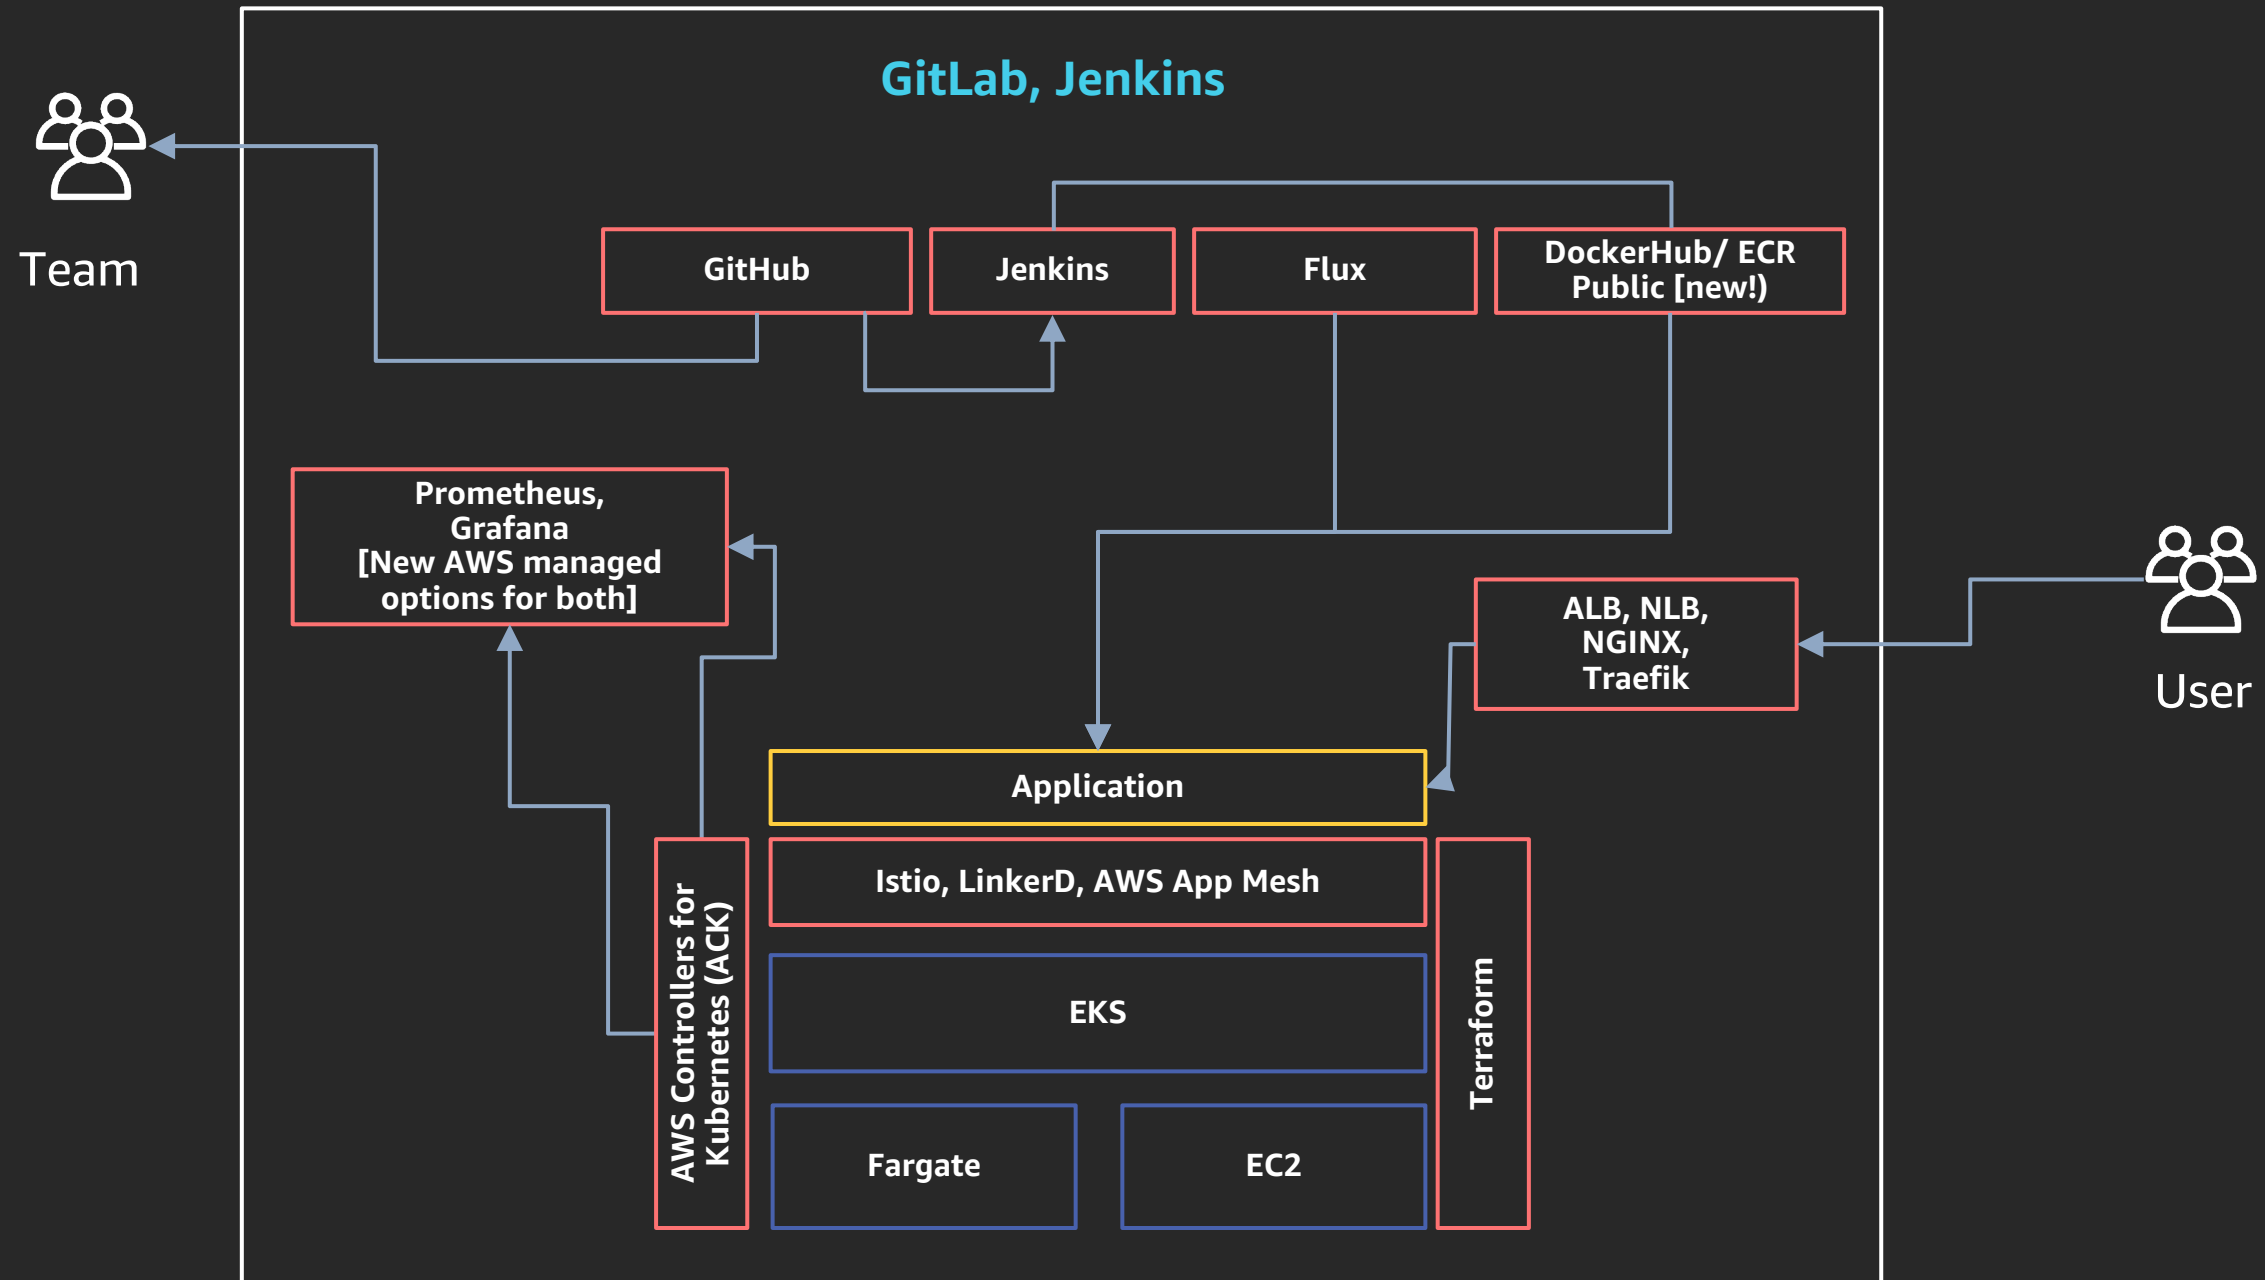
GitLab, Jenkins

Team

GitHub

Jenkins

Flux

DockerHub/ ECR Public [new!)

Prometheus, Grafana [New AWS managed options for both]

ALB, NLB, NGINX, Traefik

User

Application

Istio, LinkerD, AWS App Mesh

AWS Controllers for Kubernetes (ACK)

EKS

Terraform

Fargate

EC2